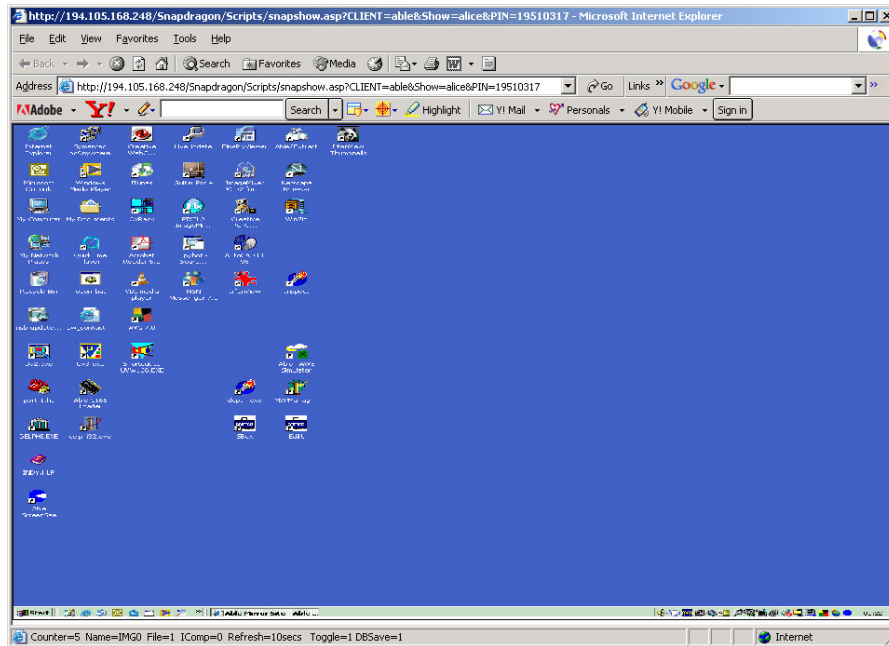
http://194.105.168.248/Snapdragon/Scripts/snapshow.asp?CLIENT=able&Show=alice&PIN=19510317 - Microsoft Internet Explorer

File Edit View Favorites Tools Help

Back Search Favorites Media

Address http://194.105.168.248/Snapdragon/Scripts/snapshow.asp?CLIENT=able&Show=alice&PIN=19510317 Go Links Google

Adobe Y! Search Highlight Y! Mail Personals Y! Mobile Sign in

Internet Explorer
My Computer
My Documents
My Network Places
Recycle Bin
DELPHI.EXE
Windows Media Player
Live Update
RealPlayer
Able/Extract

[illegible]

Counter=5 Name=IMG0 File=1 IComp=0 Refresh=10secs Toggle=1 DBSave=1

Internet